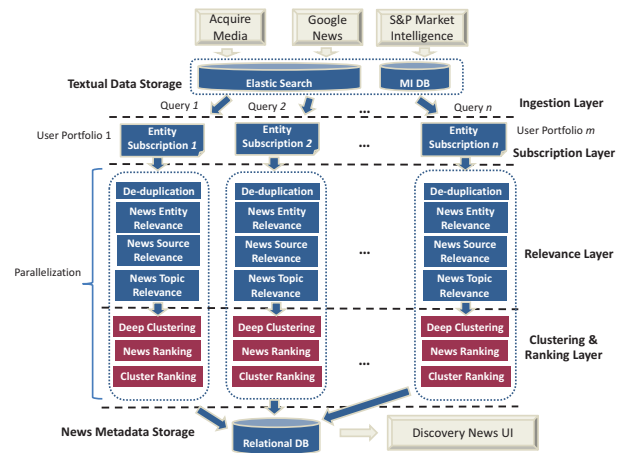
Acquire Media

Google News

S&P Market Intelligence

Textual Data Storage

Elastic Search

MI DB

Query 1

Query 2

...

Query n

Ingestion Layer

User Portfolio 1

Entity Subscription 1

Entity Subscription 2

...

Entity Subscription n

User Portfolio m

Subscription Layer

Parallelization

De-duplication

News Entity Relevance

News Source Relevance

News Topic Relevance

De-duplication

News Entity Relevance

News Source Relevance

News Topic Relevance

...

De-duplication

News Entity Relevance

News Source Relevance

News Topic Relevance

Relevance Layer

Deep Clustering

News Ranking

Cluster Ranking

Deep Clustering

News Ranking

Cluster Ranking

...

Deep Clustering

News Ranking

Cluster Ranking

Clustering & Ranking Layer

News Metadata Storage

Relational DB

Discovery News UI